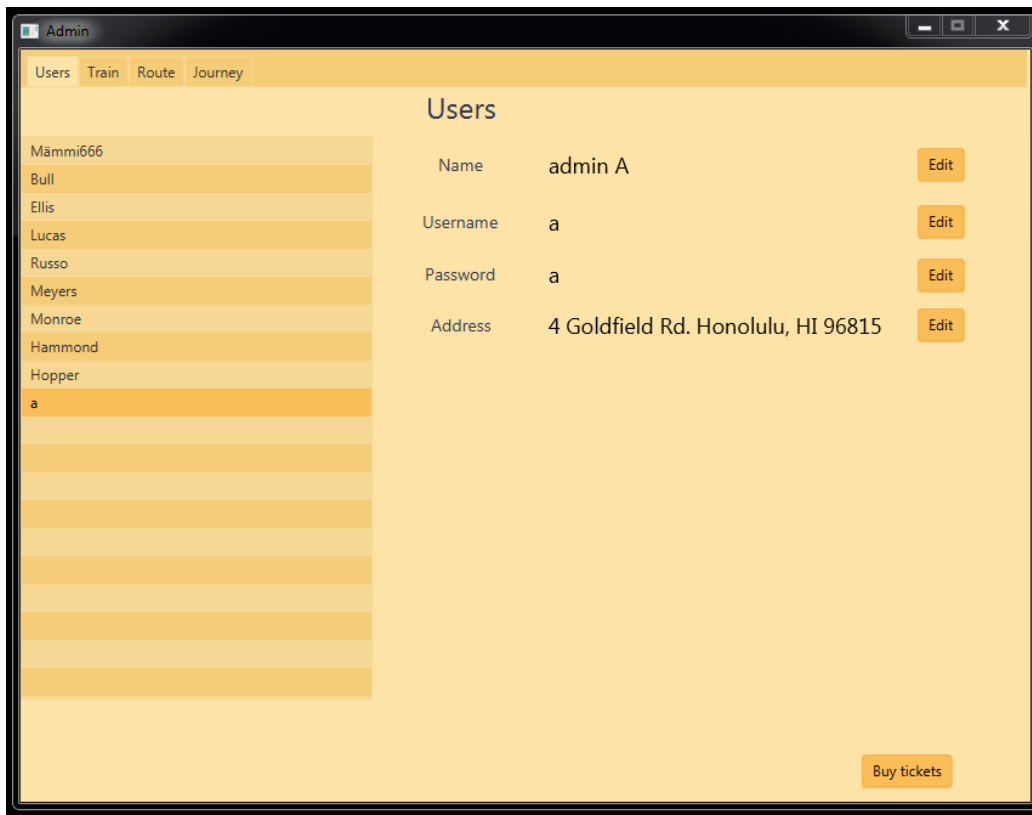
Admin

Users Train Route Journey

Users

Mämmi666
Bull
Ellis
Lucas
Russo
Meyers
Monroe
Hammond
Hopper
a

Name admin A Edit

Username a Edit

Password a Edit

Address 4 Goldfield Rd. Honolulu, HI 96815 Edit

Buy tickets